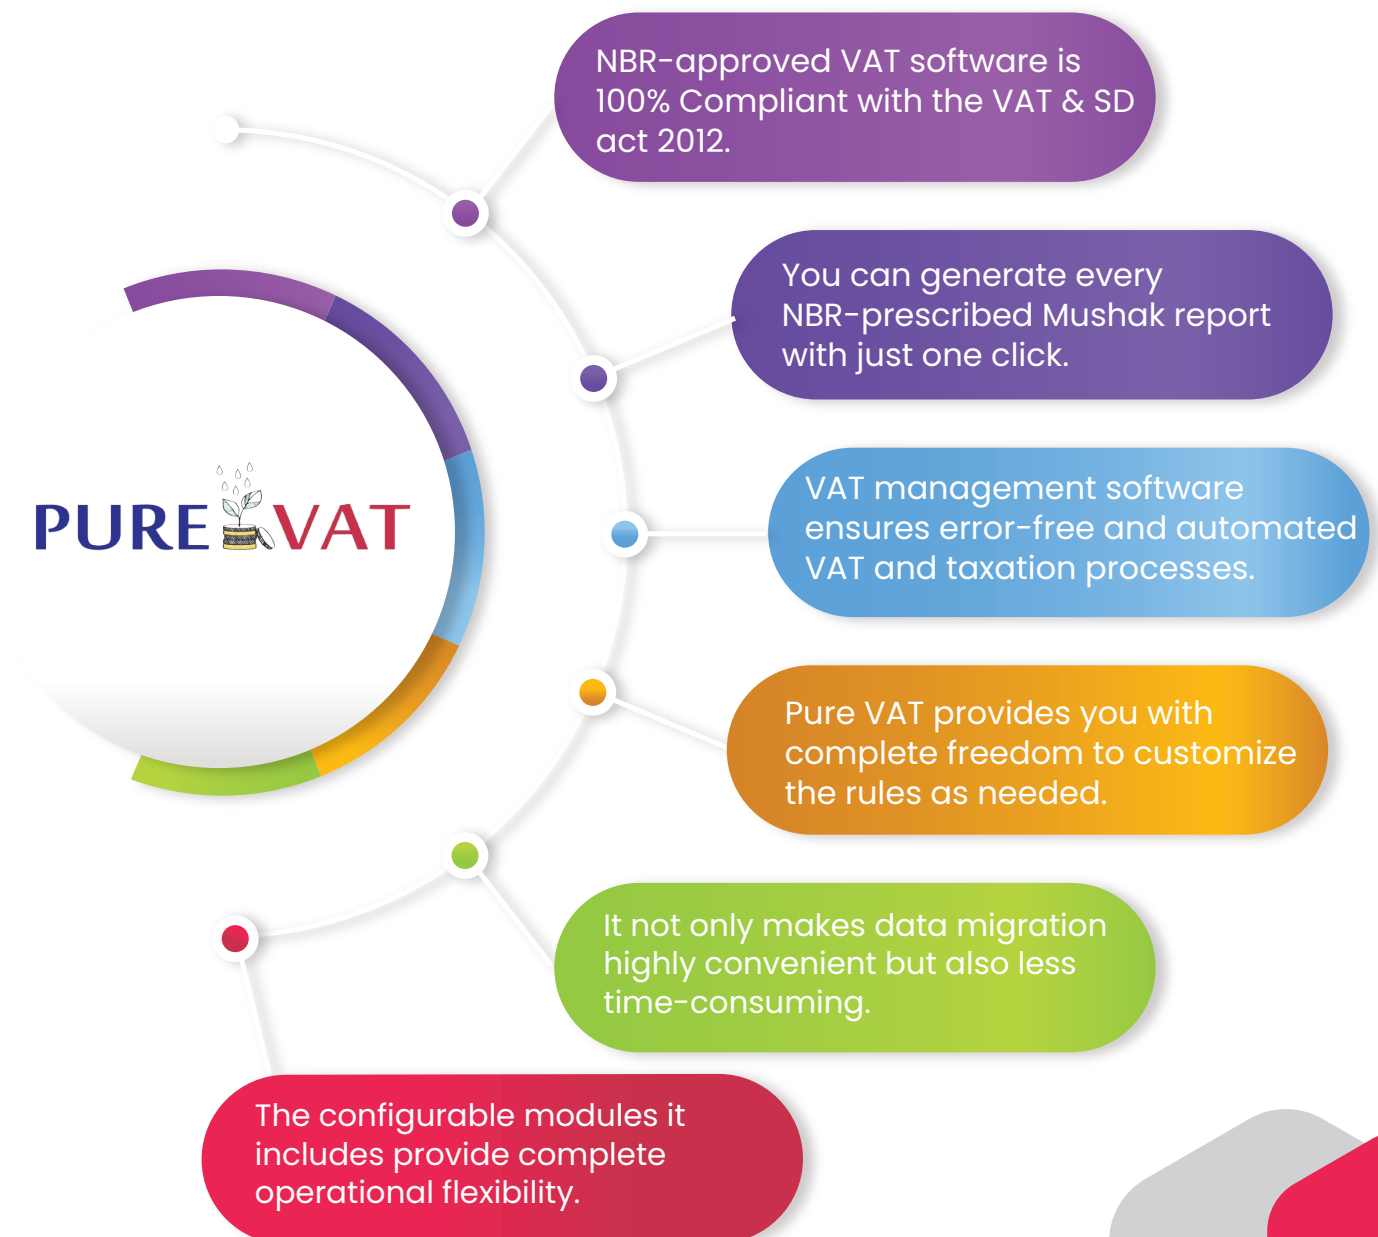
PURE VAT

NBR-approved VAT software is 100% Compliant with the VAT & SD act 2012.

You can generate every NBR-prescribed Mushak report with just one click.

VAT management software ensures error-free and automated VAT and taxation processes.

Pure VAT provides you with complete freedom to customize the rules as needed.

It not only makes data migration highly convenient but also less time-consuming.

The configurable modules it includes provide complete operational flexibility.